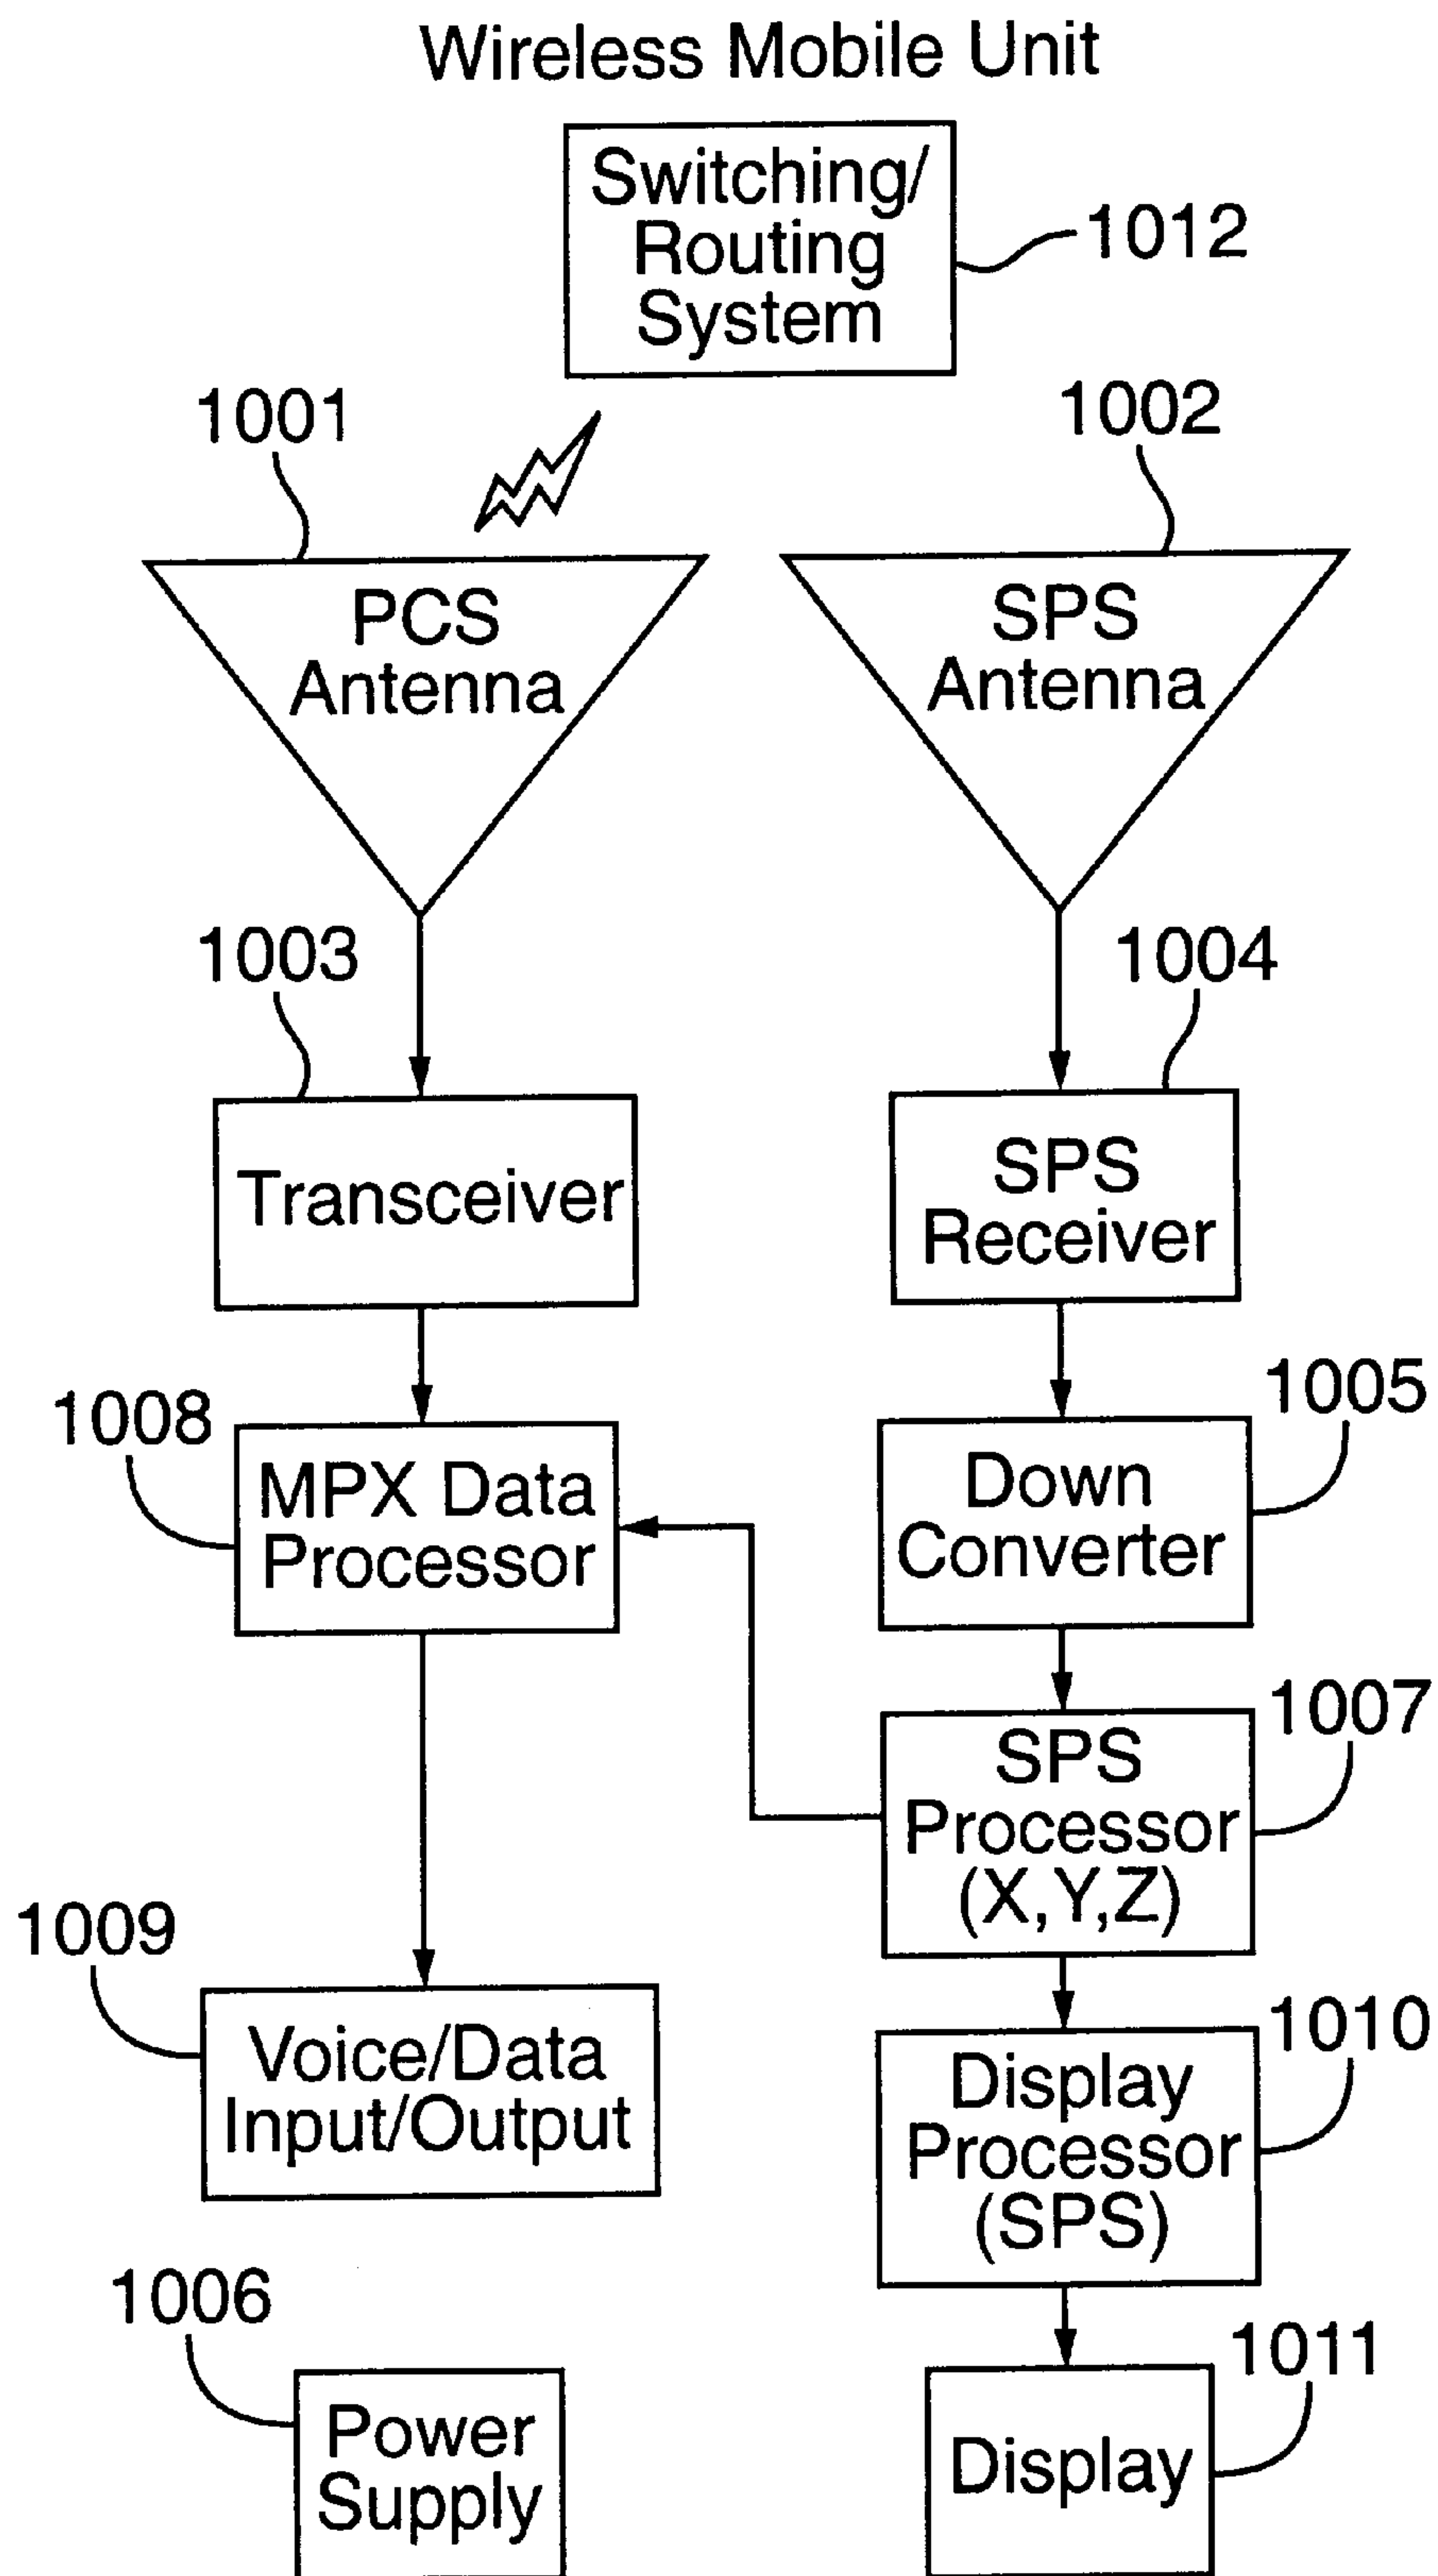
Wireless Mobile Unit

Switching/ Routing System

1012

1001

1002

PCS Antenna

SPS Antenna

1003

1004

Transceiver

SPS Receiver

1008

1005

MPX Data Processor

Down Converter

1007

SPS Processor (X,Y,Z)

1009

1010

Voice/Data Input/Output

Display Processor (SPS)

1006

1011

Power Supply

Display